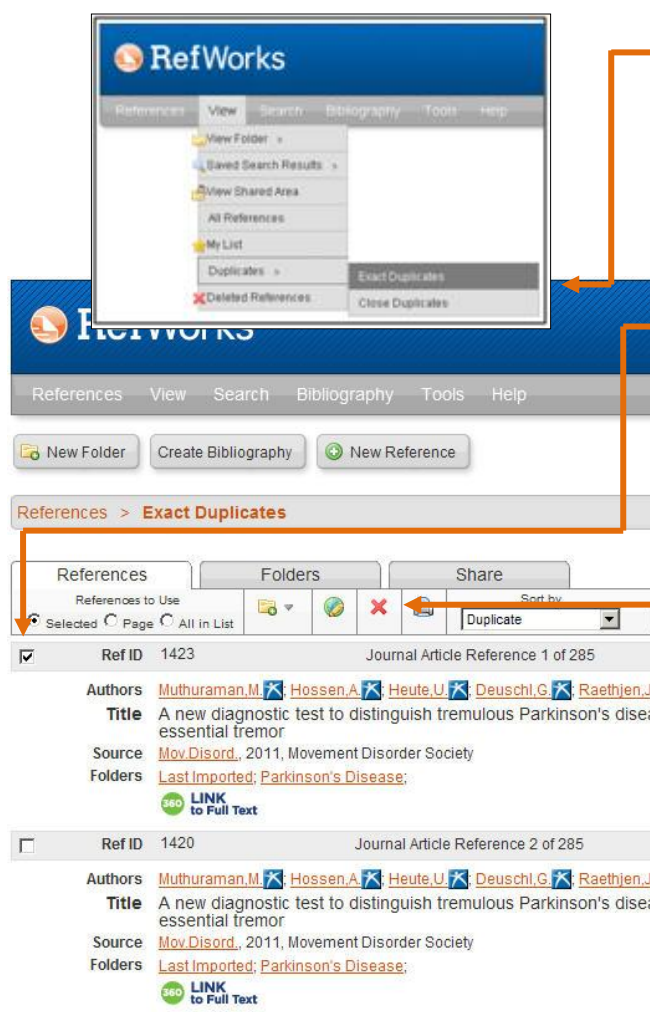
RefWorks

References View Search Bibliography Tools Help

View Folder »
Saved Search Results »
View Shared Area
All References
My List
Duplicates »
Deleted References

Exact Duplicates
Close Duplicates

RefWorks

References View Search Bibliography Tools Help

New Folder Create Bibliography New Reference

References > Exact Duplicates

References Folders Share

References to Use
Selected Page All in List

Sort by
Duplicate

Ref ID 1423 Journal Article Reference 1 of 285

Authors Muthuraman,M.; Hossen,A.; Heute,U.; Deuschl,G.; Raethjen,J
Title A new diagnostic test to distinguish tremulous Parkinson's disea essential tremor
Source Mov.Disord., 2011, Movement Disorder Society
Folders Last Imported; Parkinson's Disease;
360 LINK to Full Text

Ref ID 1420 Journal Article Reference 2 of 285

Authors Muthuraman,M.; Hossen,A.; Heute,U.; Deuschl,G.; Raethjen,J
Title A new diagnostic test to distinguish tremulous Parkinson's disea essential tremor
Source Mov.Disord., 2011, Movement Disorder Society
Folders Last Imported; Parkinson's Disease;
360 LINK to Full Text